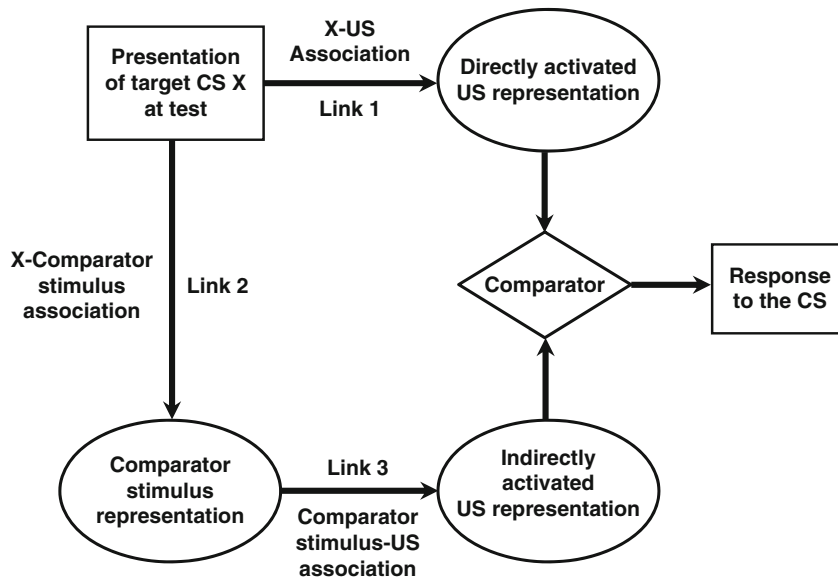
Presentation of target CS X at test

X-US Association

Link 1

Directly activated US representation

X-Comparator stimulus association

Link 2

Comparator

Response to the CS

Comparator stimulus representation

Link 3

Comparator stimulus-US association

Indirectly activated US representation